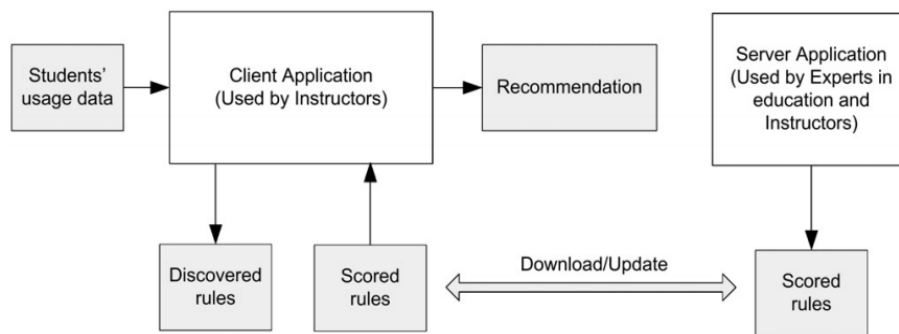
Students' usage data

Client Application (Used by Instructors)

Recommendation

Server Application (Used by Experts in education and Instructors)

Discovered rules

Scored rules

Download/Update

Scored rules